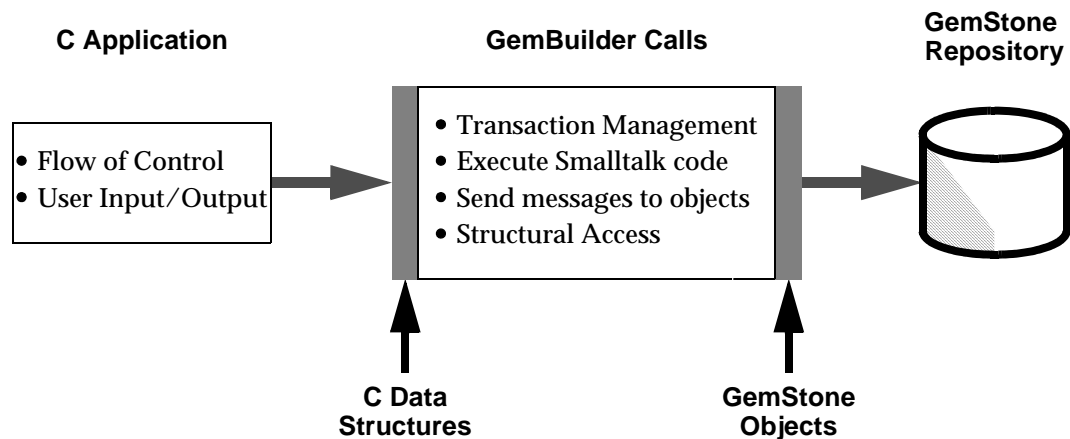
C Application

GemBuilder Calls

GemStone Repository

• Flow of Control
• User Input/Output

• Transaction Management
• Execute Smalltalk code
• Send messages to objects
• Structural Access

C Data Structures

GemStone Objects